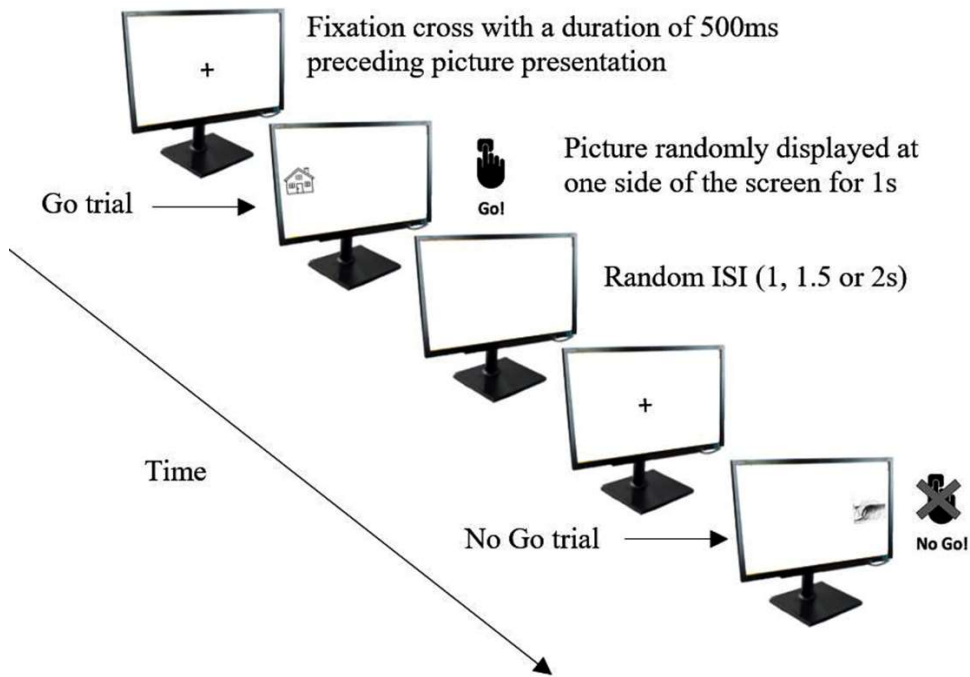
Fixation cross with a duration of 500ms preceding picture presentation

+

Picture randomly displayed at one side of the screen for 1s

Go!

Go trial

Random ISI (1, 1.5 or 2s)

+

Time

No Go trial

No Go!